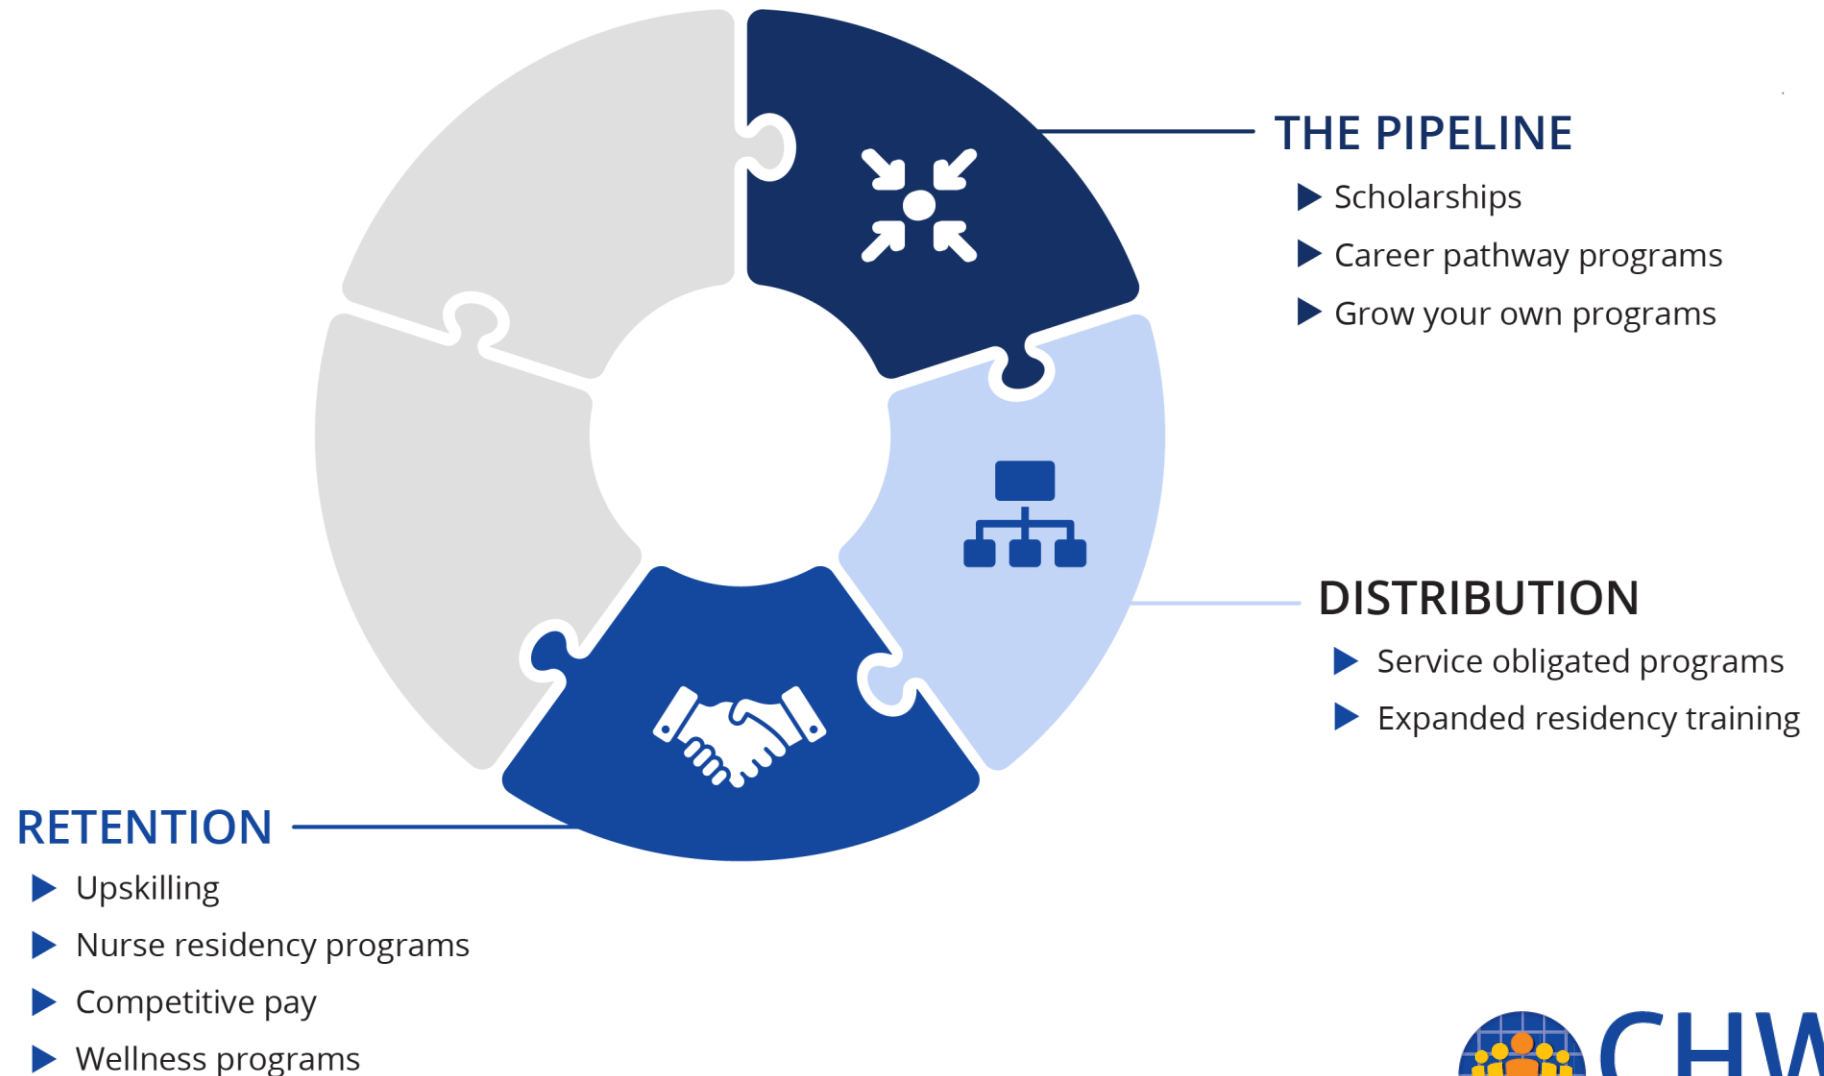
THE PIPELINE
▶ Scholarships
▶ Career pathway programs
▶ Grow your own programs

DISTRIBUTION
▶ Service obligated programs
▶ Expanded residency training

RETENTION
▶ Upskilling
▶ Nurse residency programs
▶ Competitive pay
▶ Wellness programs

CHW